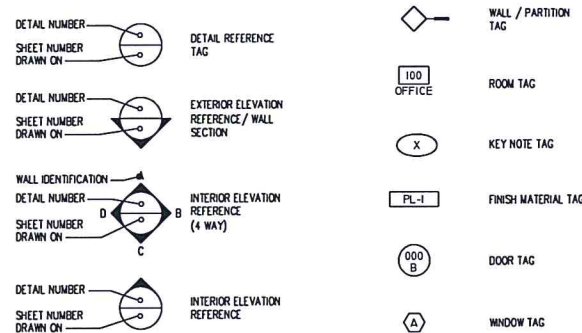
DETAIL NUMBER
SHEET NUMBER DRAWN ON
DETAIL REFERENCE TAG

DETAIL NUMBER
SHEET NUMBER DRAWN ON
EXTERIOR ELEVATION REFERENCE / WALL SECTION

WALL IDENTIFICATION
DETAIL NUMBER
SHEET NUMBER DRAWN ON
A
B
C
D
INTERIOR ELEVATION REFERENCE (4 WAY)

DETAIL NUMBER
SHEET NUMBER DRAWN ON
INTERIOR ELEVATION REFERENCE

WALL / PARTITION TAG

100
OFFICE
ROOM TAG

X
KEY NOTE TAG

PL-I
FINISH MATERIAL TAG

000
B
DOOR TAG

A
WINDOW TAG